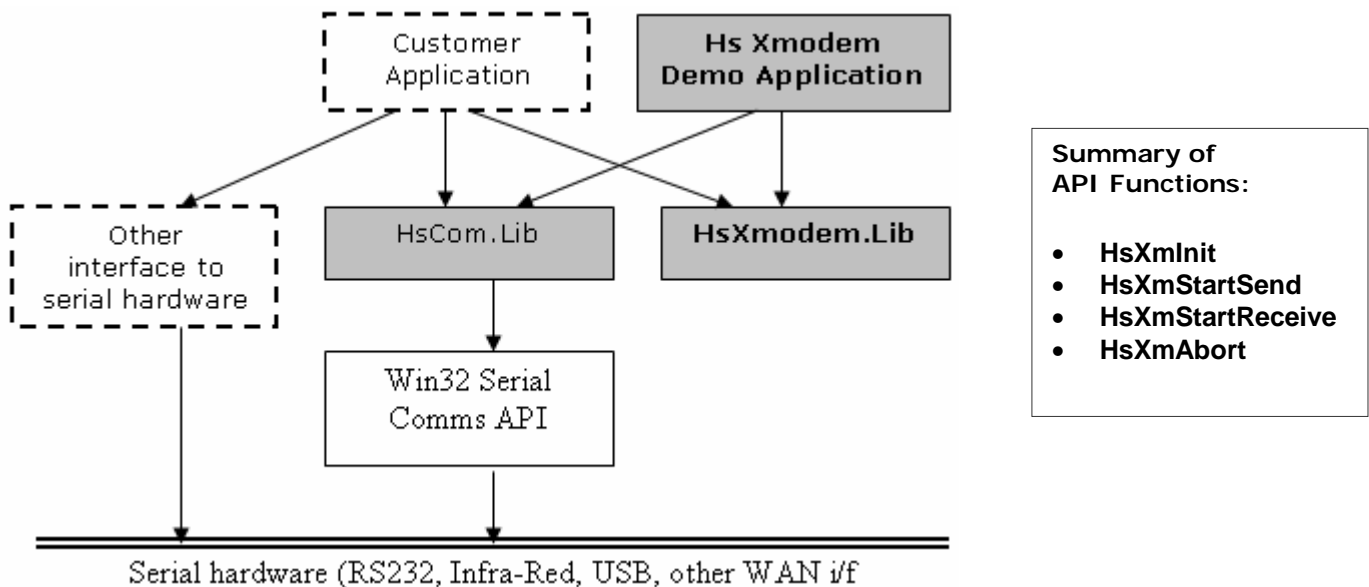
Customer Application

Hs Xmodem Demo Application

Other interface to serial hardware

HsCom.Lib

HsXmodem.Lib

Win32 Serial Comms API

Serial hardware (RS232, Infra-Red, USB, other WAN i/f

Summary of API Functions:

- HsXmInit
- HsXmStartSend
- HsXmStartReceive
- HsXmAbort